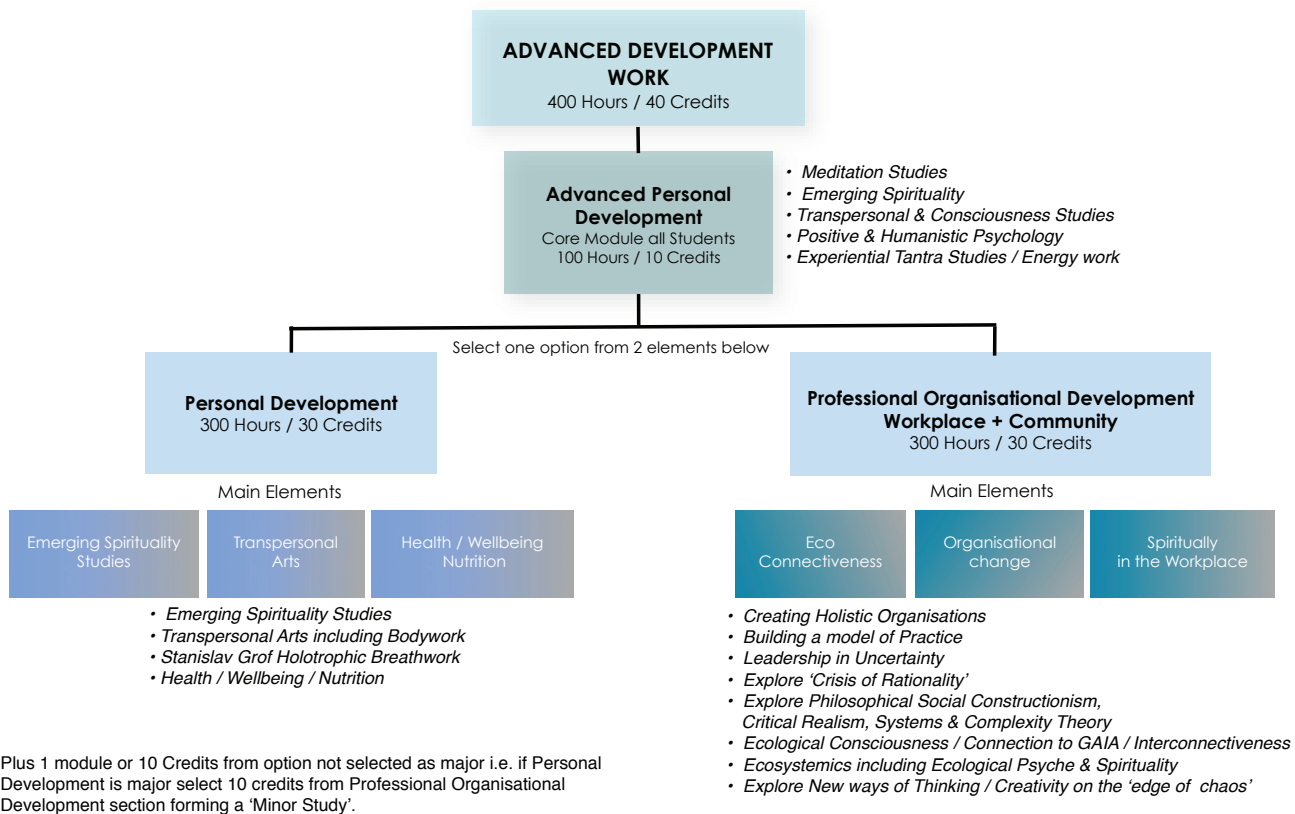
ADVANCED DEVELOPMENT WORK
400 Hours / 40 Credits

Advanced Personal Development
Core Module all Students
100 Hours / 10 Credits

• Meditation Studies
• Emerging Spirituality
• Transpersonal & Consciousness Studies
• Positive & Humanistic Psychology
• Experiential Tantra Studies / Energy work

Select one option from 2 elements below

Personal Development
300 Hours / 30 Credits

Main Elements

Emerging Spirituality Studies

Transpersonal Arts

Health / Wellbeing Nutrition

• Emerging Spirituality Studies
• Transpersonal Arts including Bodywork
• Stanislav Grof Holotrophic Breathwork
• Health / Wellbeing / Nutrition

Professional Organisational Development Workplace + Community
300 Hours / 30 Credits

Main Elements

Eco Connectiveness

Organisational change

Spiritually in the Workplace

• Creating Holistic Organisations
• Building a model of Practice
• Leadership in Uncertainty
• Explore 'Crisis of Rationality'
• Explore Philosophical Social Constructionism, Critical Realism, Systems & Complexity Theory
• Ecological Consciousness / Connection to GAIA / Interconnectiveness
• Ecosystemics including Ecological Psyche & Spirituality
• Explore New ways of Thinking / Creativity on the 'edge of chaos'

Plus 1 module or 10 Credits from option not selected as major i.e. if Personal Development is major select 10 credits from Professional Organisational Development section forming a 'Minor Study'.